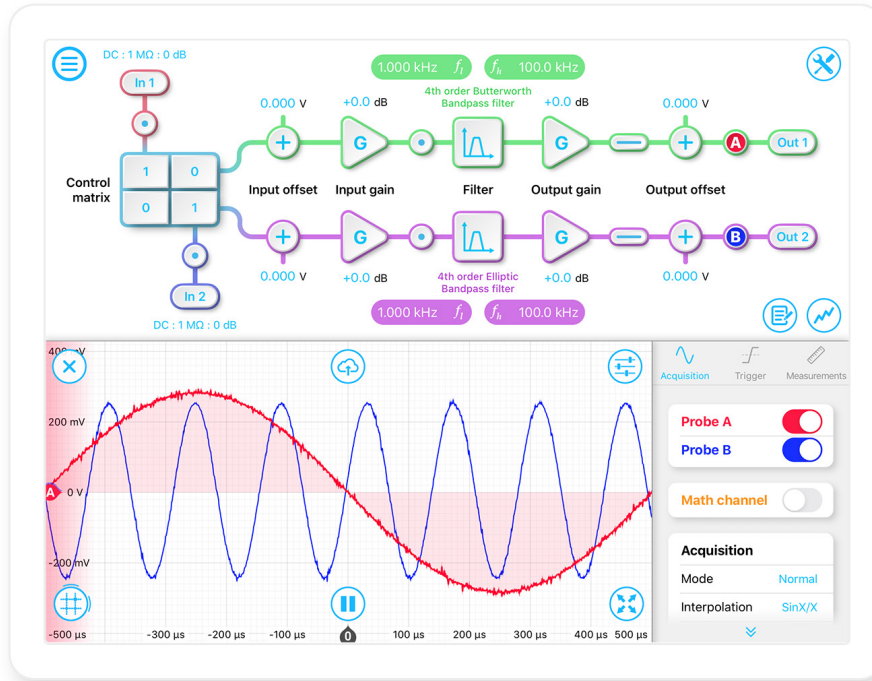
DC : 1 MΩ : 0 dB

In 1

1.000 kHz $f_l$

$f_h$ 100.0 kHz

4th order Butterworth Bandpass filter

0.000 V

+0.0 dB

+0.0 dB

0.000 V

Control matrix

1 0
0 1

Input offset

Input gain

Filter

Output gain

Output offset

A

Out 1

B

Out 2

0.000 V

+0.0 dB

4th order Elliptic Bandpass filter

+0.0 dB

0.000 V

In 2

DC : 1 MΩ : 0 dB

1.000 kHz $f_l$

$f_h$ 100.0 kHz

400 mV

200 mV

A 0 V

-200 mV

-500 µs

-300 µs

-200 µs

-100 µs

0

100 µs

200 µs

300 µs

400 µs

500 µs

Acquisition

Trigger

Measurements

Probe A

Probe B

Math channel

Acquisition

Mode Normal

Interpolation SinX/X